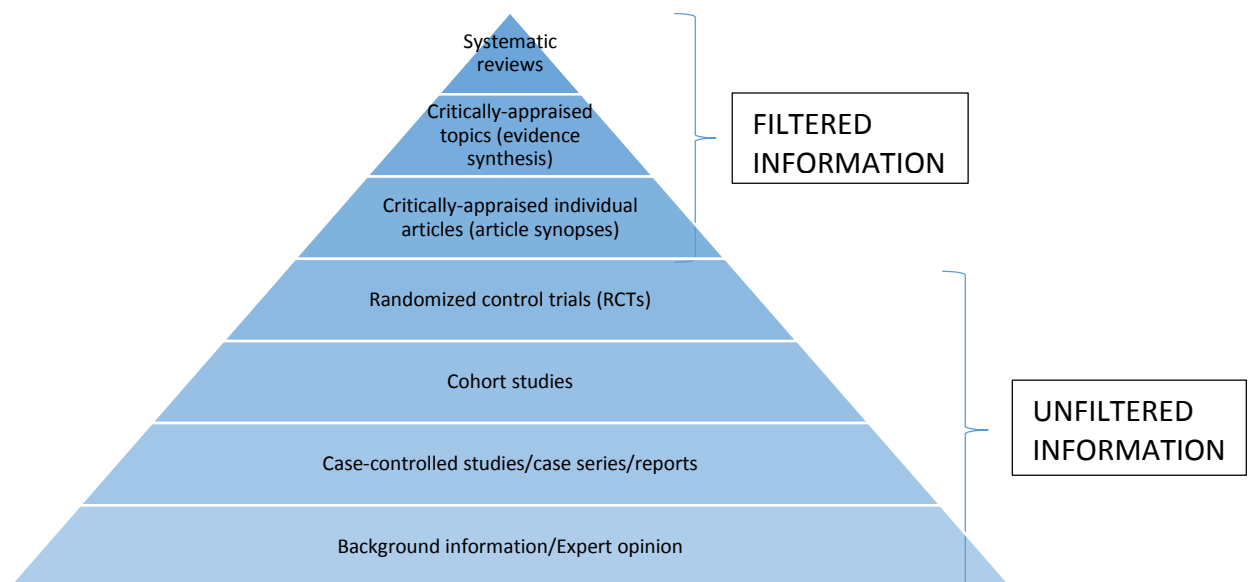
Systematic reviews

Critically-appraised topics (evidence synthesis)

Critically-appraised individual articles (article synopses)

Randomized control trials (RCTs)

Cohort studies

Case-controlled studies/case series/reports

Background information/Expert opinion

FILTERED INFORMATION

UNFILTERED INFORMATION